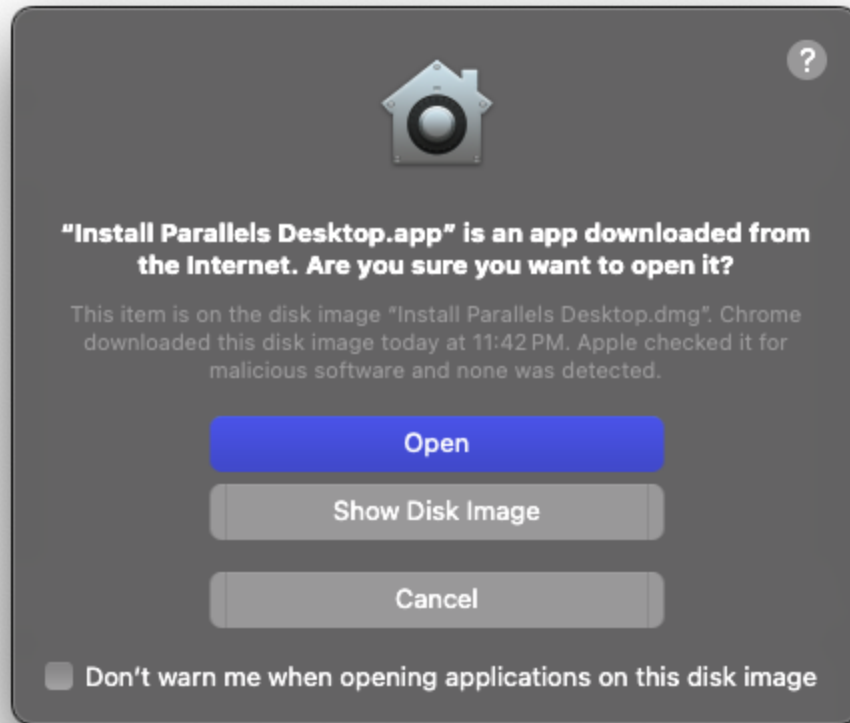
?

“Install Parallels Desktop.app” is an app downloaded from the Internet. Are you sure you want to open it?

This item is on the disk image “Install Parallels Desktop.dmg”. Chrome downloaded this disk image today at 11:42 PM. Apple checked it for malicious software and none was detected.

Open

Show Disk Image

Cancel

Don't warn me when opening applications on this disk image